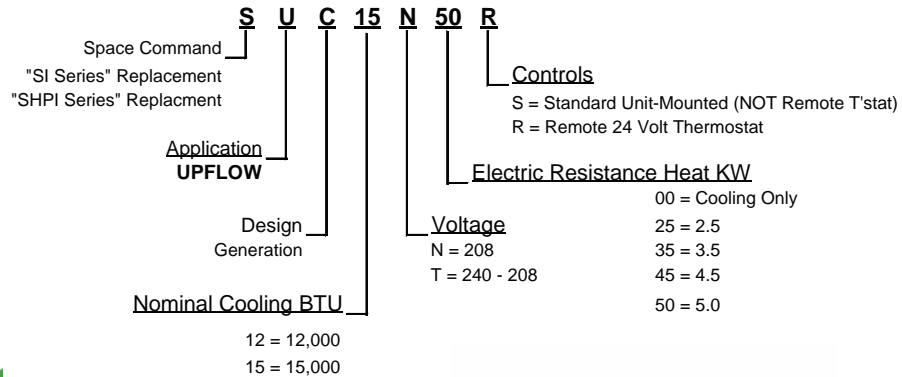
S U C 15 N 50 R

Space Command
"SI Series" Replacement
"SHPI Series" Replacment

Controls
S = Standard Unit-Mounted (NOT Remote T'stat)
R = Remote 24 Volt Thermostat

Application
UPFLOW

Electric Resistance Heat KW
00 = Cooling Only
25 = 2.5
35 = 3.5
45 = 4.5
50 = 5.0

Design
Generation

Voltage
N = 208
T = 240 - 208

Nominal Cooling BTU
12 = 12,000
15 = 15,000